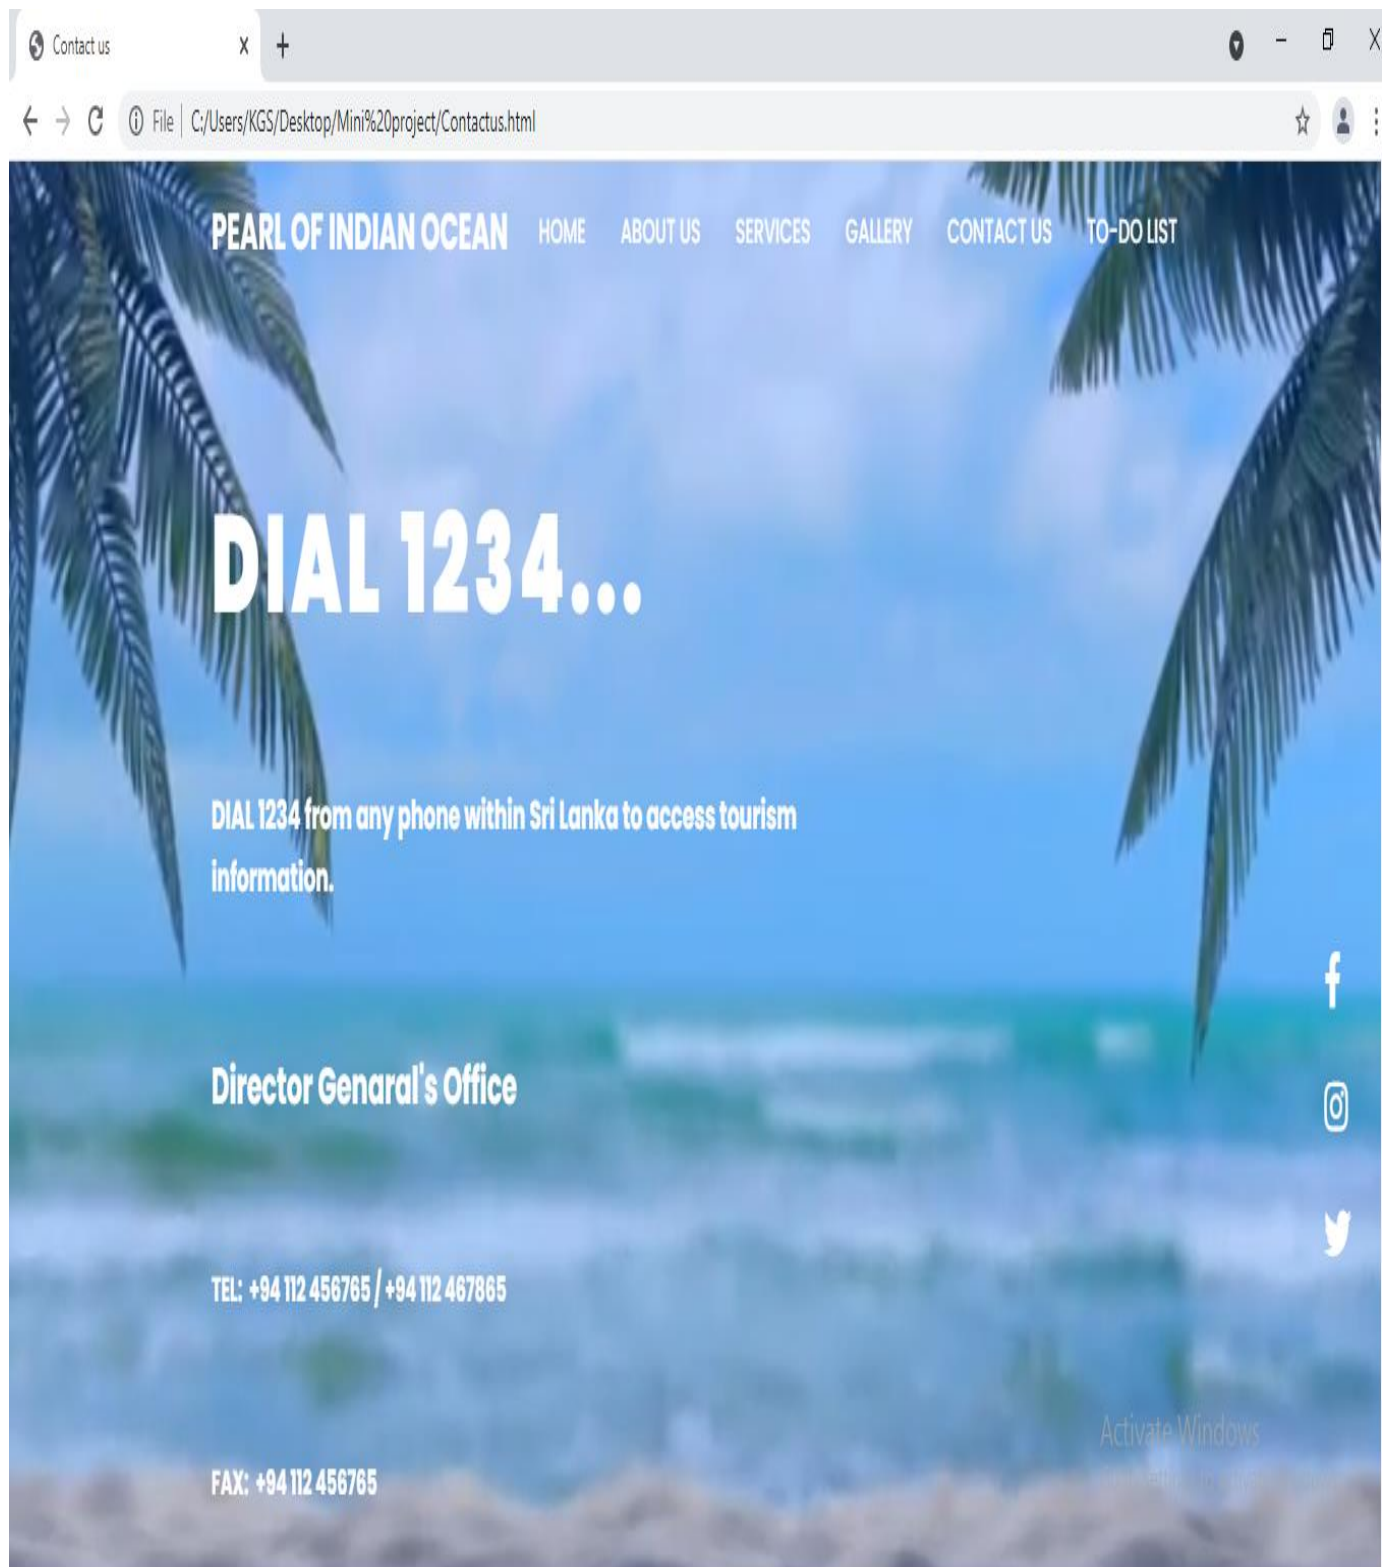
Contact us
File | C:/Users/KGS/Desktop/Mini%20project/Contactus.html

PEARL OF INDIAN OCEAN HOME ABOUT US SERVICES GALLERY CONTACT US TO-DO LIST

DIAL 1234...

DIAL 1234 from any phone within Sri Lanka to access tourism information.

Director Genaral's Office

TEL: +94 112 456765 / +94 112 467865

FAX: +94 112 456765

Activate Windows
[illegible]